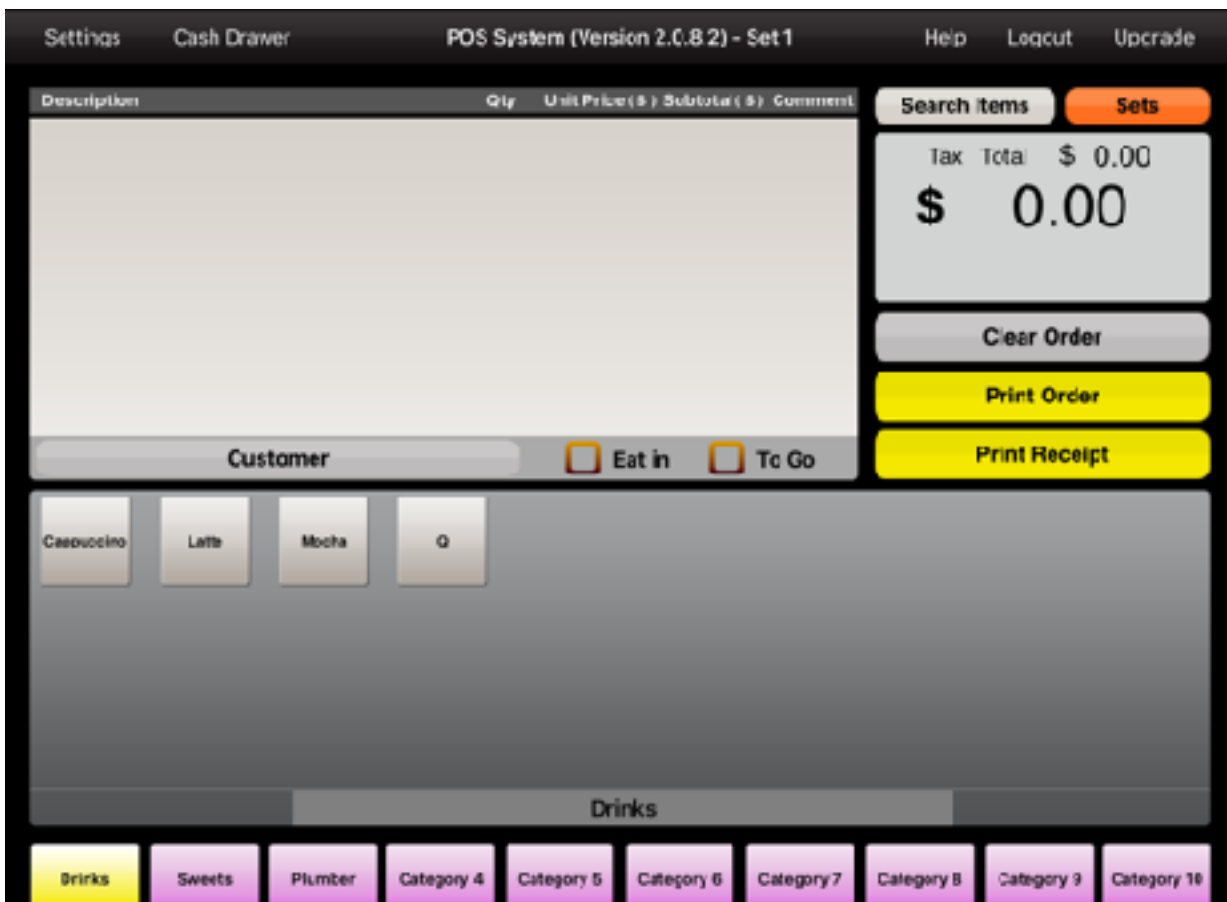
Settings Cash Drawer POS System (Version 2.0.8 2) - Set 1 Help Logout Upgrade

Description Qty Unit Price($) Subtotal($) Comment

Search Items Sets

Tax Total $ 0.00

$ 0.00

Clear Order

Print Order

Print Receipt

Customer Eat in To Go

Cappuccino Latte Mocha Q

Drinks

Drinks Sweets Plumber Category 4 Category 5 Category 6 Category 7 Category 8 Category 9 Category 10